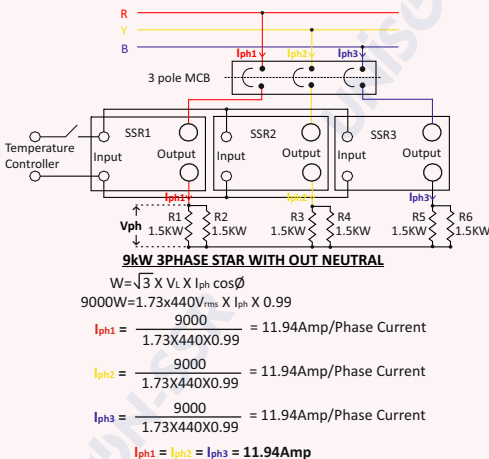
R
Y
B
Iph1
Iph2
Iph3
3 pole MCB
Temperature Controller
SSR1
Input
Output
SSR2
Input
Output
SSR3
Input
Output
Iph1
Iph2
Iph3
Vph
R1 1.5KW
R2 1.5KW
R3 1.5KW
R4 1.5KW
R5 1.5KW
R6 1.5KW

9kW 3PHASE STAR WITH OUT NEUTRAL

W=$\sqrt{3}$ X $V_L$ X $I_{ph}$ cosØ

9000W=1.73x440$V_{rms}$ X $I_{ph}$ X 0.99

$I_{ph1}$ = $\frac{9000}{1.73X440X0.99}$ = 11.94Amp/Phase Current

$I_{ph2}$ = $\frac{9000}{1.73X440X0.99}$ = 11.94Amp/Phase Current

$I_{ph3}$ = $\frac{9000}{1.73X440X0.99}$ = 11.94Amp/Phase Current

$I_{ph1}$ = $I_{ph2}$ = $I_{ph3}$ = 11.94Amp